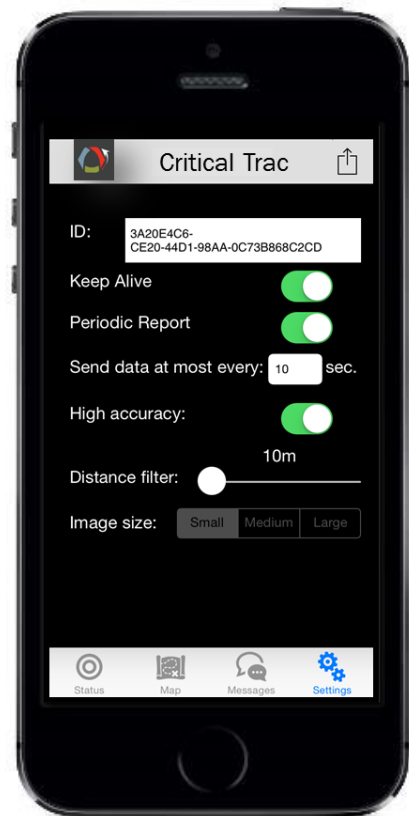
Critical Trac

ID: 3A20E4C6-CE20-44D1-98AA-0C73B868C2CD

Keep Alive

Periodic Report

Send data at most every: 10 sec.

High accuracy:

10m

Distance filter:

Image size: Small Medium Large

Status Map Messages Settings